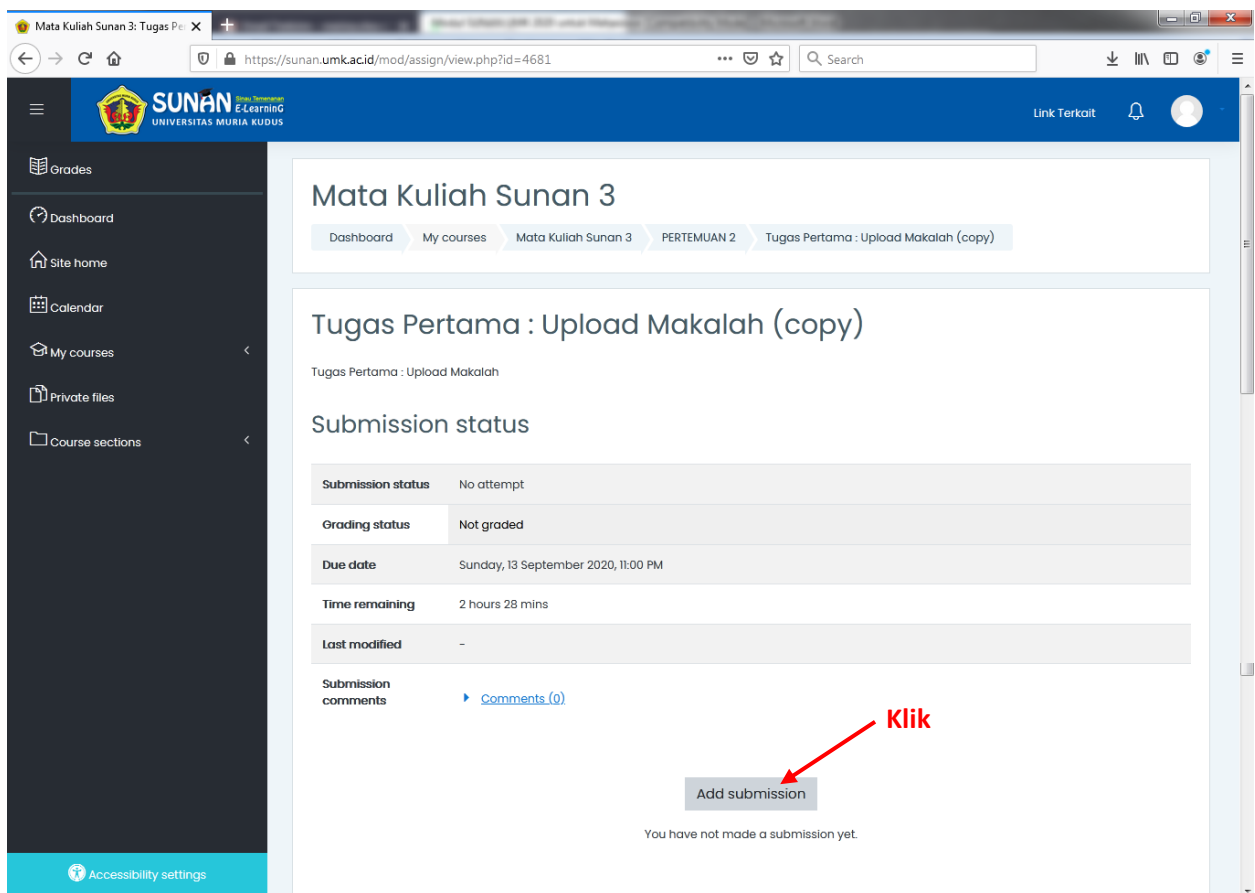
Mata Kuliah Sunan 3: Tugas Pe

https://sunan.umk.ac.id/mod/assign/view.php?id=4681

Search

SUNAN Sinau Temenanan E-LearninG UNIVERSITAS MURIA KUDUS

Link Terkait

Grades

Dashboard

Site home

Calendar

My courses

Private files

Course sections

Accessibility settings

Mata Kuliah Sunan 3

Dashboard | My courses | Mata Kuliah Sunan 3 | PERTEMUAN 2 | Tugas Pertama : Upload Makalah (copy)

Tugas Pertama : Upload Makalah (copy)

Tugas Pertama : Upload Makalah

Submission status

| | |
|---|---|
| Submission status | No attempt |
| Grading status | Not graded |
| Due date | Sunday, 13 September 2020, 11:00 PM |
| Time remaining | 2 hours 28 mins |
| Last modified | - |
| Submission comments | Comments (0) |

Klik

Add submission

You have not made a submission yet.